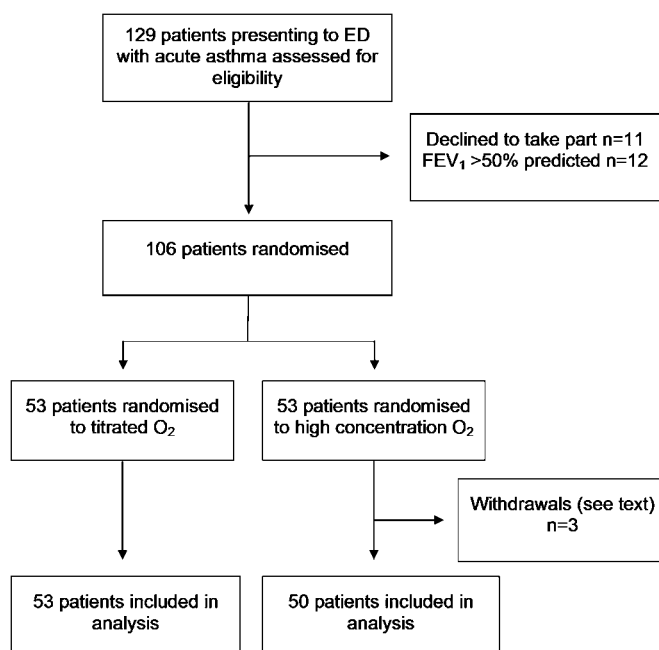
129 patients presenting to ED with acute asthma assessed for eligibility

Declined to take part n=11
$FEV_1$ >50% predicted n=12

106 patients randomised

53 patients randomised to titrated $O_2$

53 patients randomised to high concentration $O_2$

Withdrawals (see text) n=3

53 patients included in analysis

50 patients included in analysis